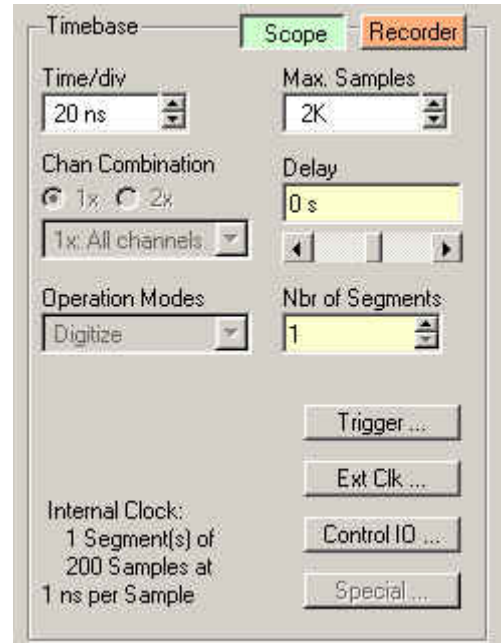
Timebase

Scope

Recorder

Time/div

20 ns

Max. Samples

2K

Chan Combination

1x 2x

1x: All channels

Delay

0 s

Operation Modes

Digitize

Nbr of Segments

1

Trigger ...

Ext Clk ...

Internal Clock:
1 Segment(s) of
200 Samples at
1 ns per Sample

Control IO ...

Special ...